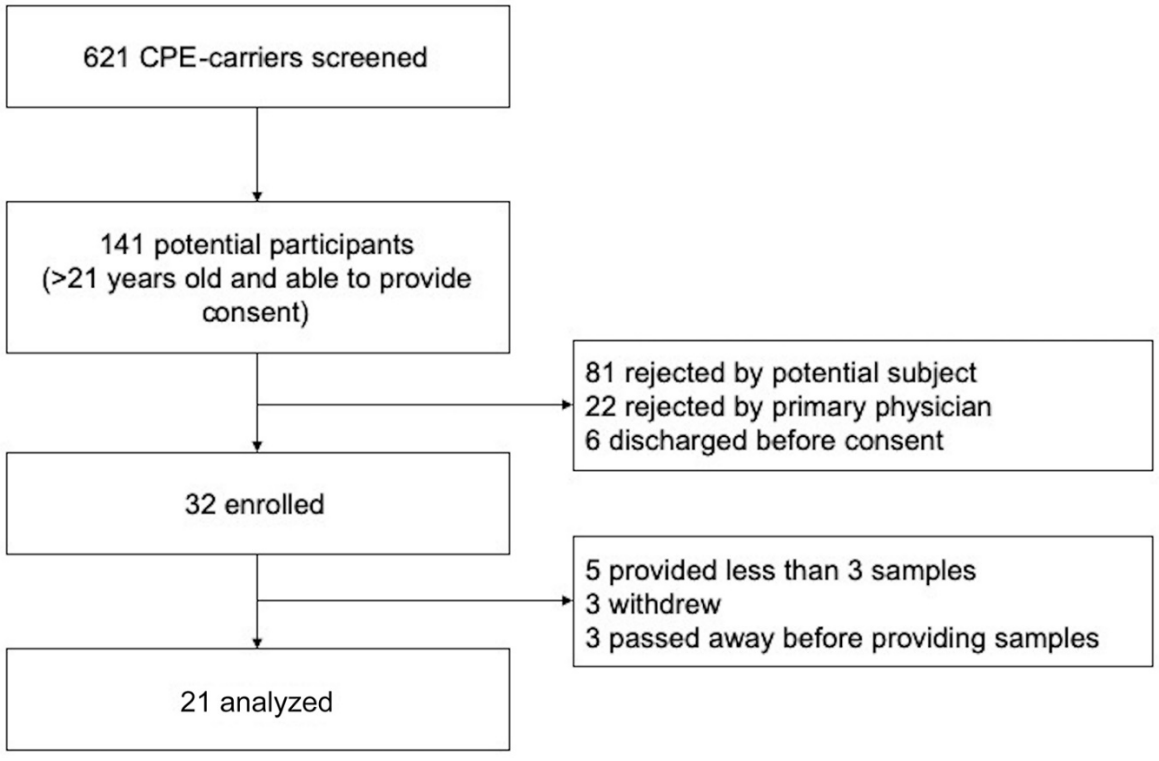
621 CPE-carriers screened

141 potential participants (>21 years old and able to provide consent)

81 rejected by potential subject
22 rejected by primary physician
6 discharged before consent

32 enrolled

5 provided less than 3 samples
3 withdrew
3 passed away before providing samples

21 analyzed